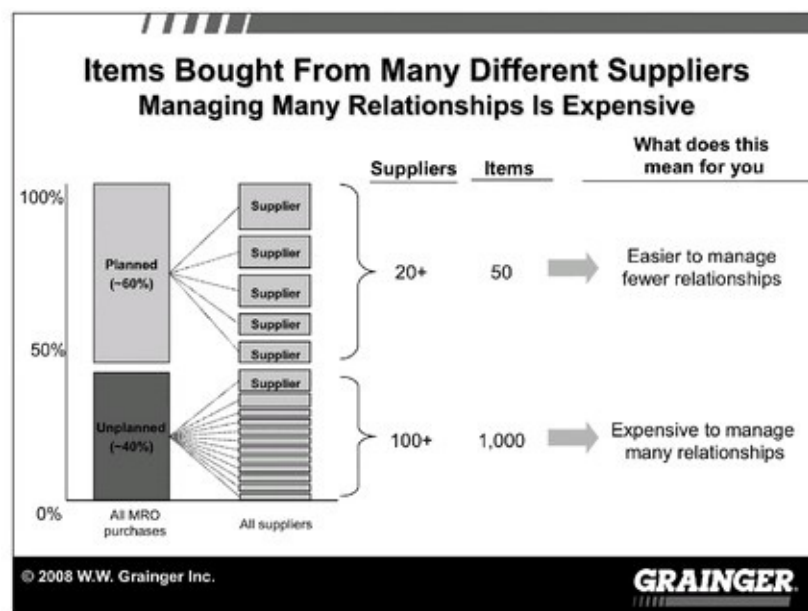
Items Bought From Many Different Suppliers
Managing Many Relationships Is Expensive

| Suppliers | Items | What does this mean for you |
|---|---|---|
| 20+ | 50 | Easier to manage fewer relationships |
| 100+ | 1,000 | Expensive to manage many relationships |

100%
50%
0%

Planned (~60%)
Unplanned (~40%)

Supplier
Supplier
Supplier
Supplier
Supplier
Supplier

All MRO purchases
All suppliers

© 2008 W.W. Grainger Inc.
GRAINGER.